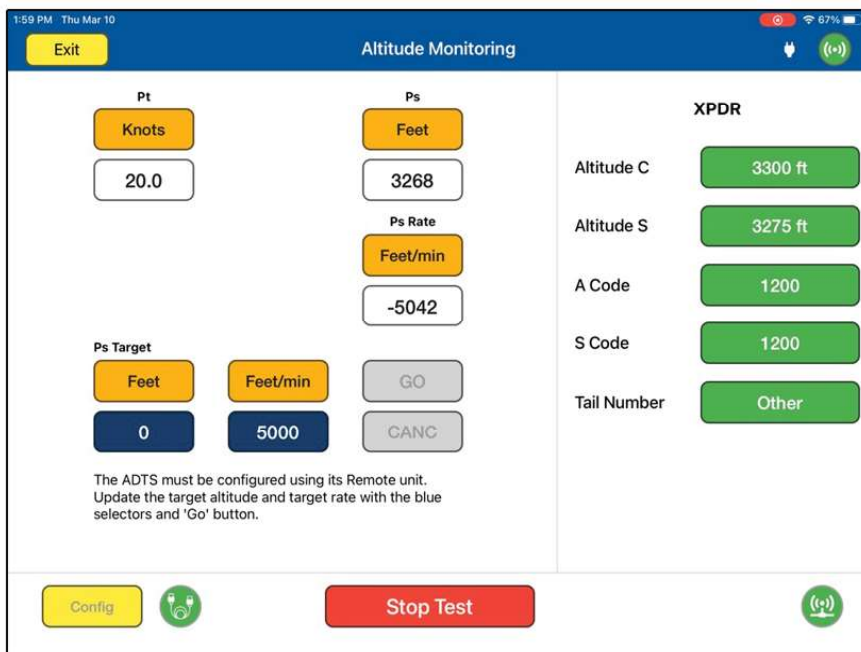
1:59 PM Thu Mar 10

67%

Exit

Altitude Monitoring

Pt

Knots

20.0

Ps

Feet

3268

Ps Rate

Feet/min

-5042

Ps Target

Feet

Feet/min

GO

0

5000

CANC

The ADTS must be configured using its Remote unit. Update the target altitude and target rate with the blue selectors and 'Go' button.

XPDR

Altitude C

3300 ft

Altitude S

3275 ft

A Code

1200

S Code

1200

Tail Number

Other

Config

Stop Test